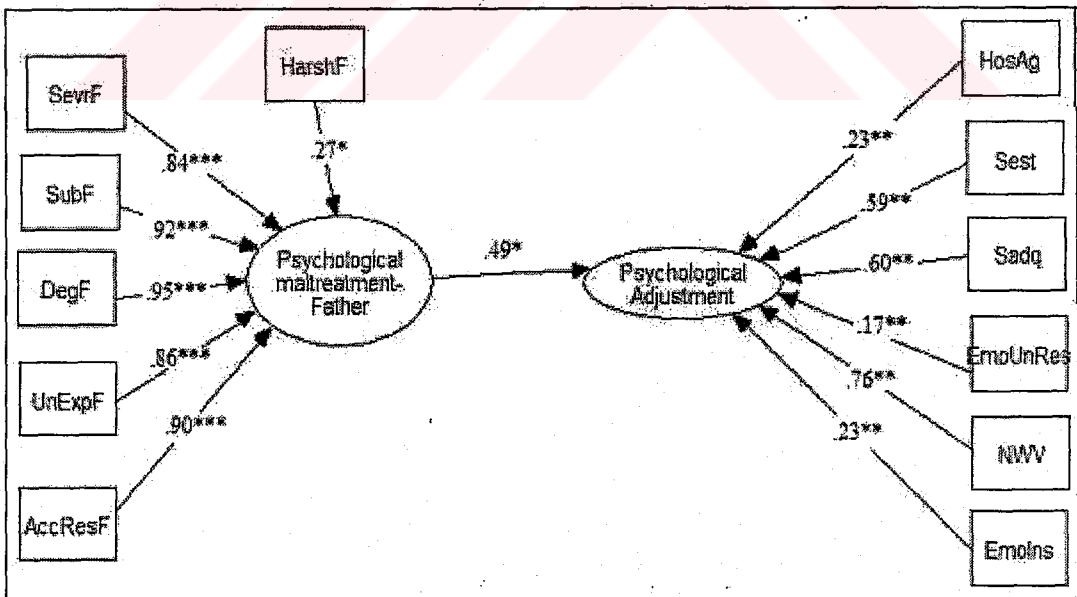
SevrF

HarshF

SubF

DegF

UnExpF

AccResF

.84***

.27*

.92***

.95***

.86***

.90***

Psychological maltreatment-Father

.49*

Psychological Adjustment

HosAg

Sest

Sadq

EmpUnRes

NWV

Emolns

.23**

.59**

.60**

.17**

.76**

.23**